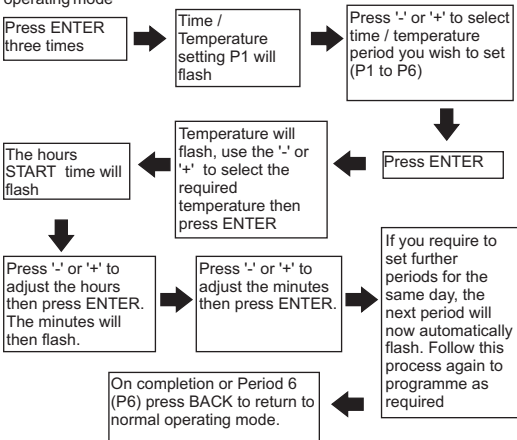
operating mode

Press ENTER three times

Time / Temperature setting P1 will flash

Press '-' or '+' to select time / temperature period you wish to set (P1 to P6)

Press ENTER

Temperature will flash, use the '-' or '+' to select the required temperature then press ENTER

The hours START time will flash

Press '-' or '+' to adjust the hours then press ENTER. The minutes will then flash.

Press '-' or '+' to adjust the minutes then press ENTER.

If you require to set further periods for the same day, the next period will now automatically flash. Follow this process again to programme as required

On completion or Period 6 (P6) press BACK to return to normal operating mode.